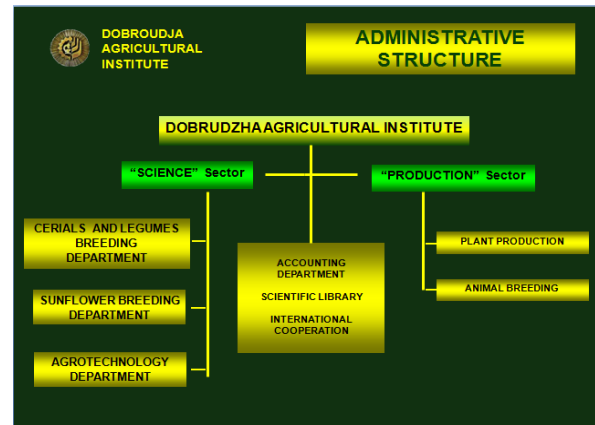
DOBROUDJA AGRICULTURAL INSTITUTE

ADMINISTRATIVE STRUCTURE

DOBRUDZHA AGRICULTURAL INSTITUTE

“SCIENCE” Sector

“PRODUCTION” Sector

CERIALS AND LEGUMES BREEDING DEPARTMENT

SUNFLOWER BREEDING DEPARTMENT

AGROTECHNOLOGY DEPARTMENT

ACCOUNTING DEPARTMENT

SCIENTIFIC LIBRARY

INTERNATIONAL COOPERATION

PLANT PRODUCTION

ANIMAL BREEDING